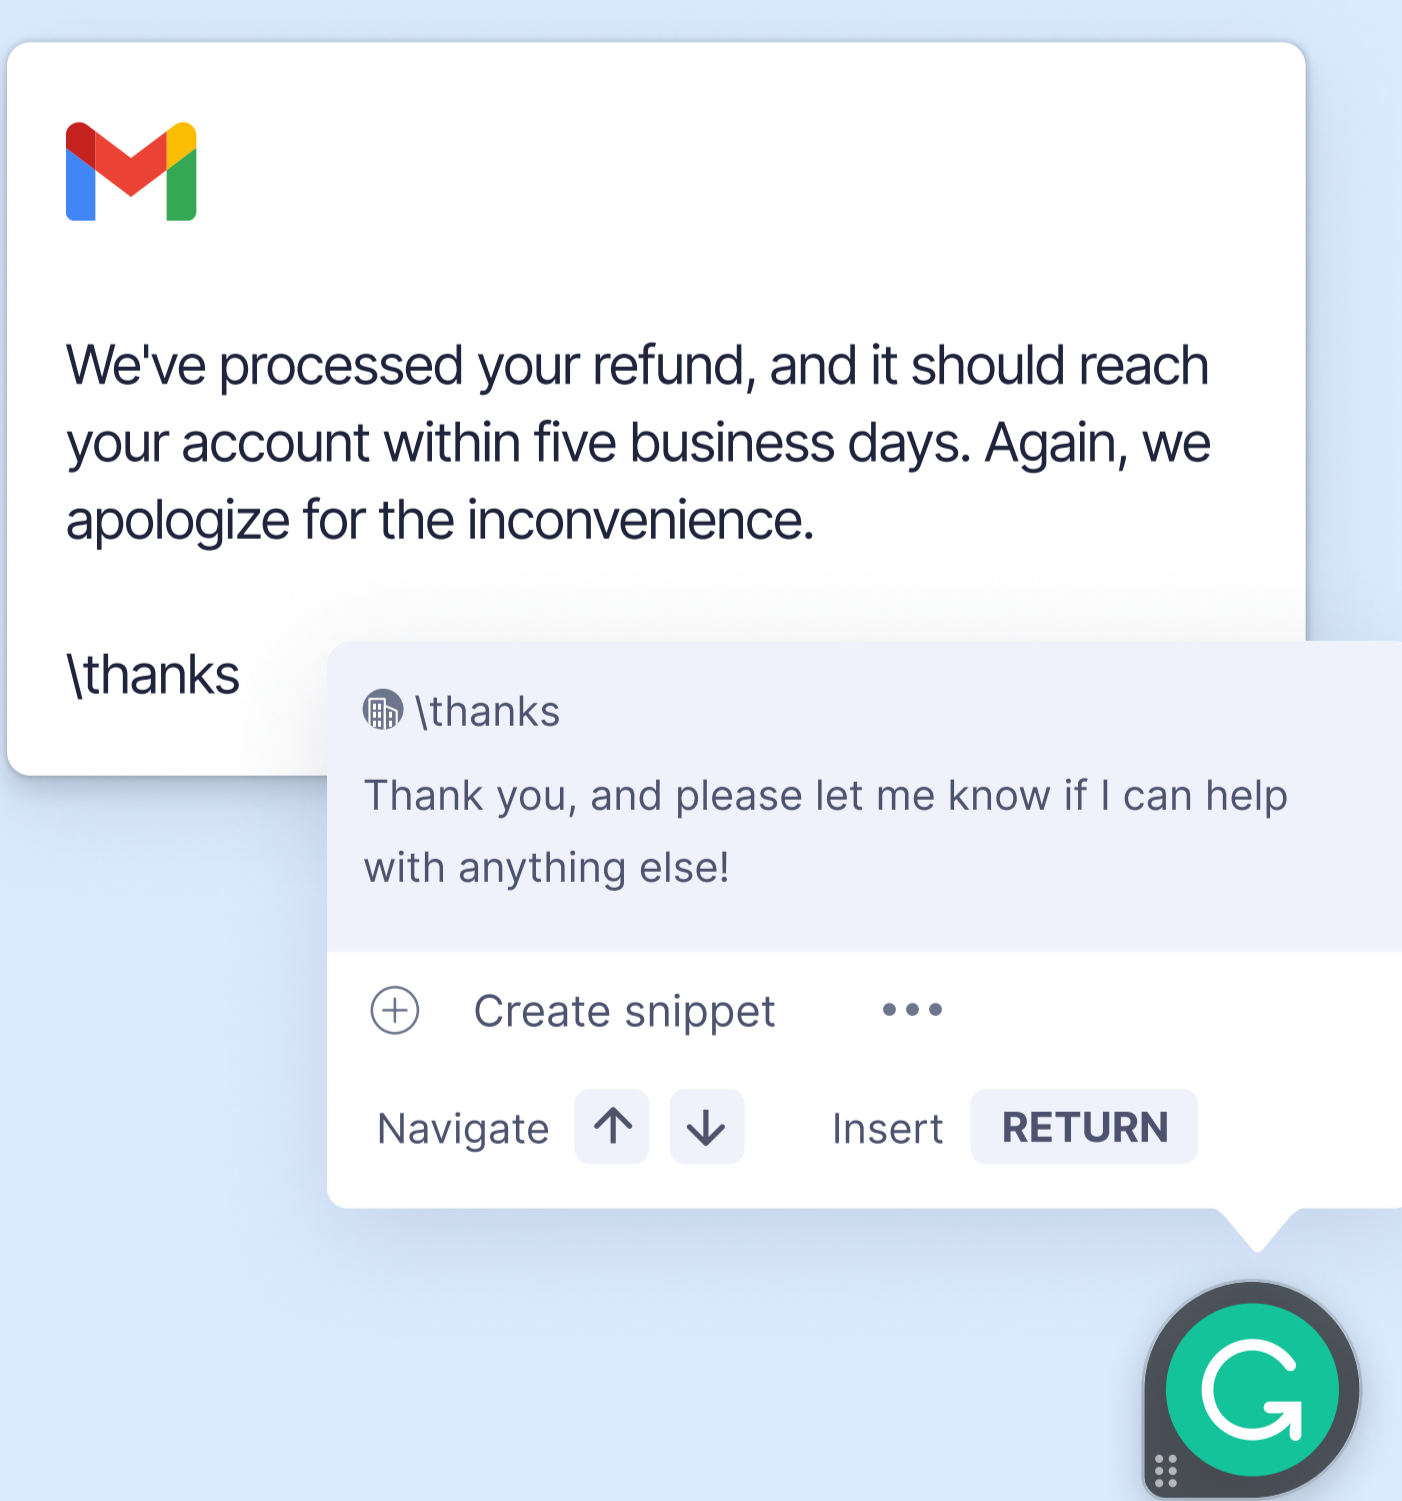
We've processed your refund, and it should reach your account within five business days. Again, we apologize for the inconvenience.

\thanks

\thanks

Thank you, and please let me know if I can help with anything else!

Create snippet

Navigate

Insert RETURN